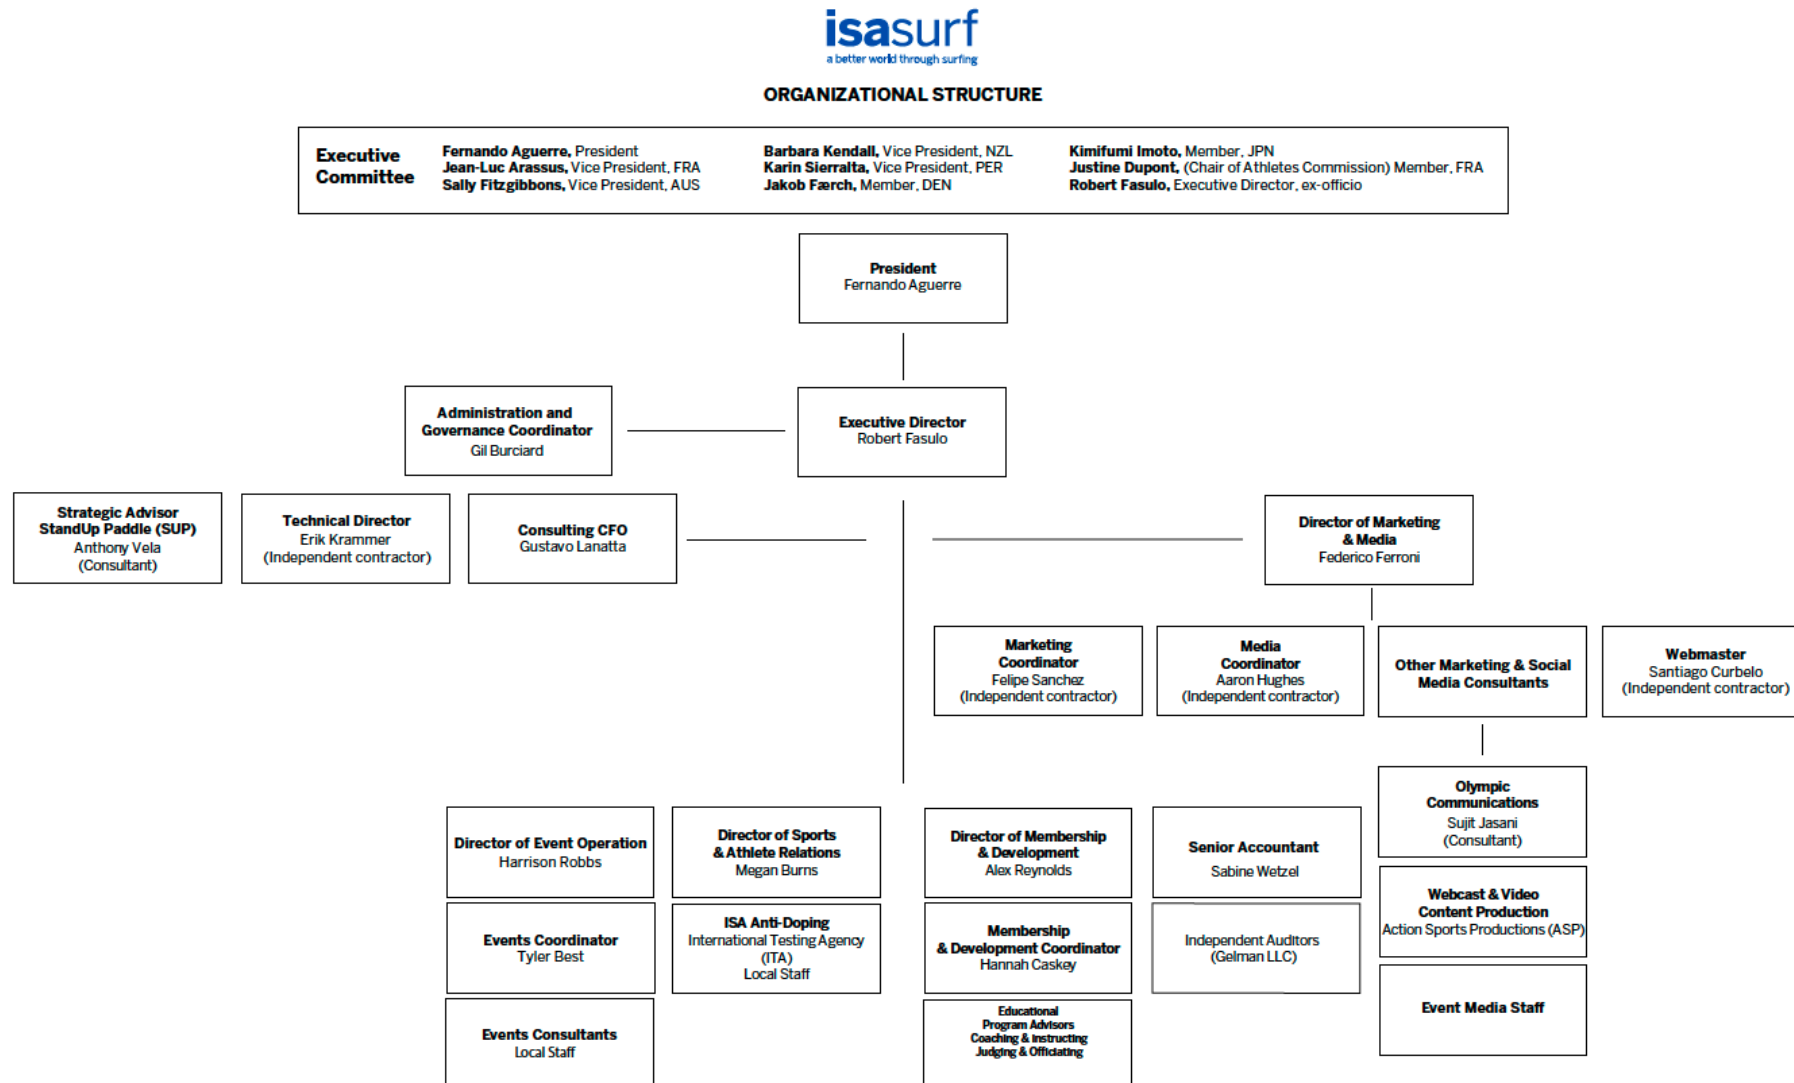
isasurf
a better world through surfing

ORGANIZATIONAL STRUCTURE

Executive Committee

Fernando Aguerre, President
Jean-Luc Arassus, Vice President, FRA
Sally Fitzgibbons, Vice President, AUS

Barbara Kendall, Vice President, NZL
Karin Sierralta, Vice President, PER
Jakob Færch, Member, DEN

Kimifumi Imoto, Member, JPN
Justine Dupont, (Chair of Athletes Commission) Member, FRA
Robert Fasulo, Executive Director, ex-officio

President
Fernando Aguerre

Administration and Governance Coordinator
Gil Burciard

Executive Director
Robert Fasulo

Strategic Advisor StandUp Paddle (SUP)
Anthony Vela
(Consultant)

Technical Director
Erik Krammer
(Independent contractor)

Consulting CFO
Gustavo Lanatta

Director of Marketing & Media
Federico Ferroni

Marketing Coordinator
Felipe Sanchez
(Independent contractor)

Media Coordinator
Aaron Hughes
(Independent contractor)

Other Marketing & Social Media Consultants

Webmaster
Santiago Curbelo
(Independent contractor)

Olympic Communications
Sujit Jasani
(Consultant)

Director of Event Operation
Harrison Robbs

Director of Sports & Athlete Relations
Megan Burns

Director of Membership & Development
Alex Reynolds

Senior Accountant
Sabine Wetzel

Webcast & Video Content Production
Action Sports Productions (ASP)

Events Coordinator
Tyler Best

ISA Anti-Doping
International Testing Agency (ITA)
Local Staff

Membership & Development Coordinator
Hannah Caskey

Independent Auditors
(Gelman LLC)

Event Media Staff

Events Consultants
Local Staff

Educational Program Advisors
Coaching & Instructing
Judging & Officiating